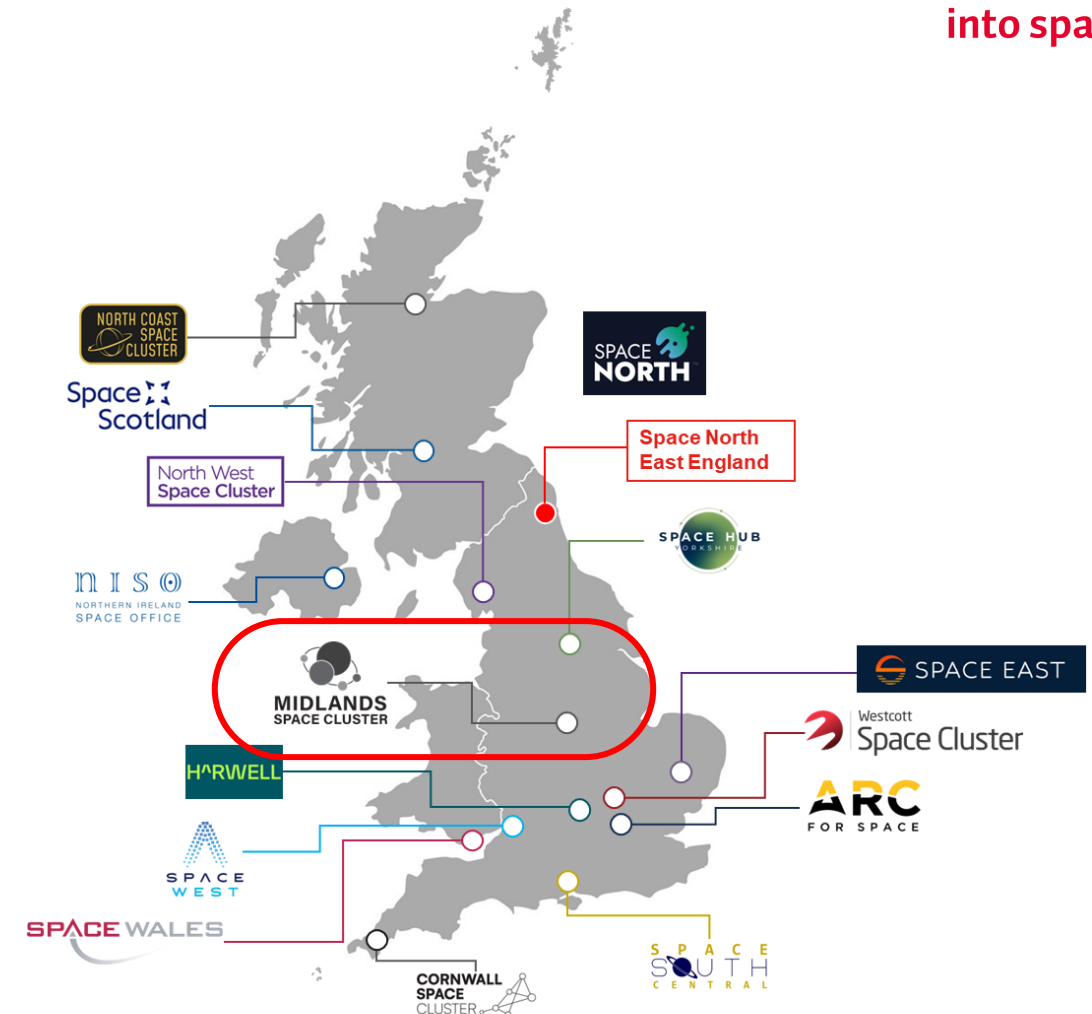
into spa

NORTH COAST SPACE CLUSTER

SPACE NORTH

Space Scotland

Space North East England

North West Space Cluster

SPACE HUB YORKSHIRE

NISO NORTHERN IRELAND SPACE OFFICE

MIDLANDS SPACE CLUSTER

SPACE EAST

Westcott Space Cluster

HARWELL

ARC FOR SPACE

SPACE WEST

SPACE WALES

CORNWALL SPACE CLUSTER

SPACE SOUTH CENTRAL